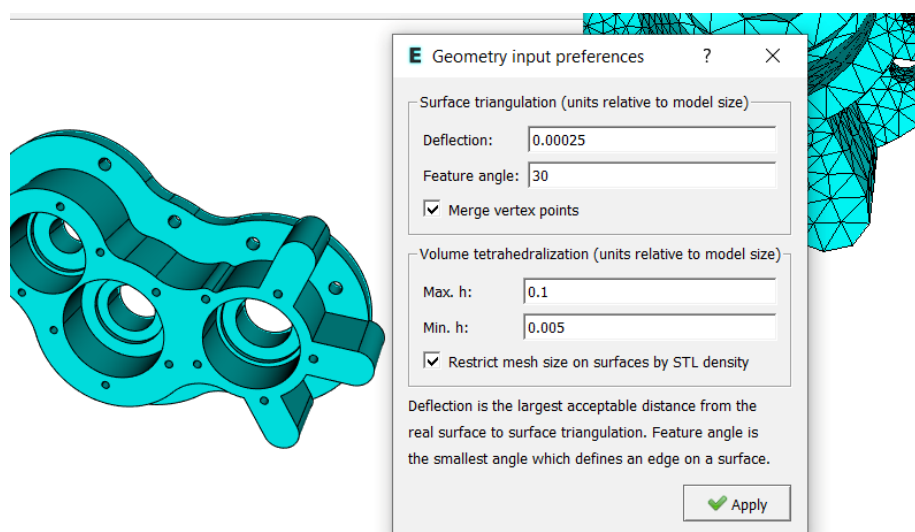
E Geometry input preferences ? ✕

Surface triangulation (units relative to model size)

Deflection: 0.00025

Feature angle: 30

☑ Merge vertex points

Volume tetrahedralization (units relative to model size)

Max. h: 0.1

Min. h: 0.005

☑ Restrict mesh size on surfaces by STL density

Deflection is the largest acceptable distance from the real surface to surface triangulation. Feature angle is the smallest angle which defines an edge on a surface.

Apply